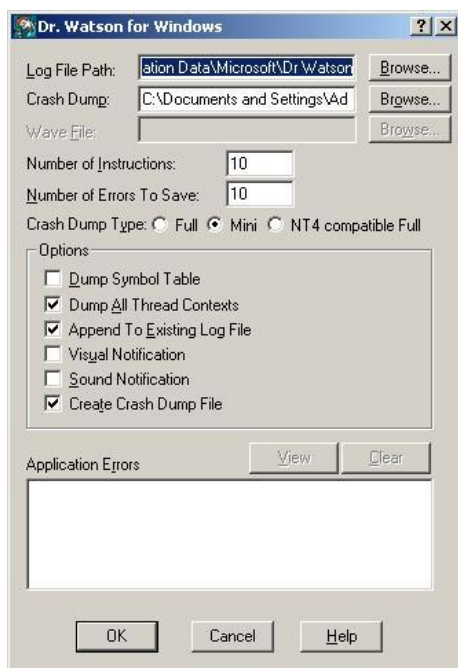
Dr. Watson for Windows
? X
Log File Path: ation Data\Microsoft\Dr Watson Browse...
Crash Dump: C:\Documents and Settings\Ad Browse...
Wave File: Browse...
Number of Instructions: 10
Number of Errors To Save: 10
Crash Dump Type: Full Mini NT4 compatible Full
Options
Dump Symbol Table
Dump All Thread Contexts
Append To Existing Log File
Visual Notification
Sound Notification
Create Crash Dump File
Application Errors
View
Clear
OK
Cancel
Help